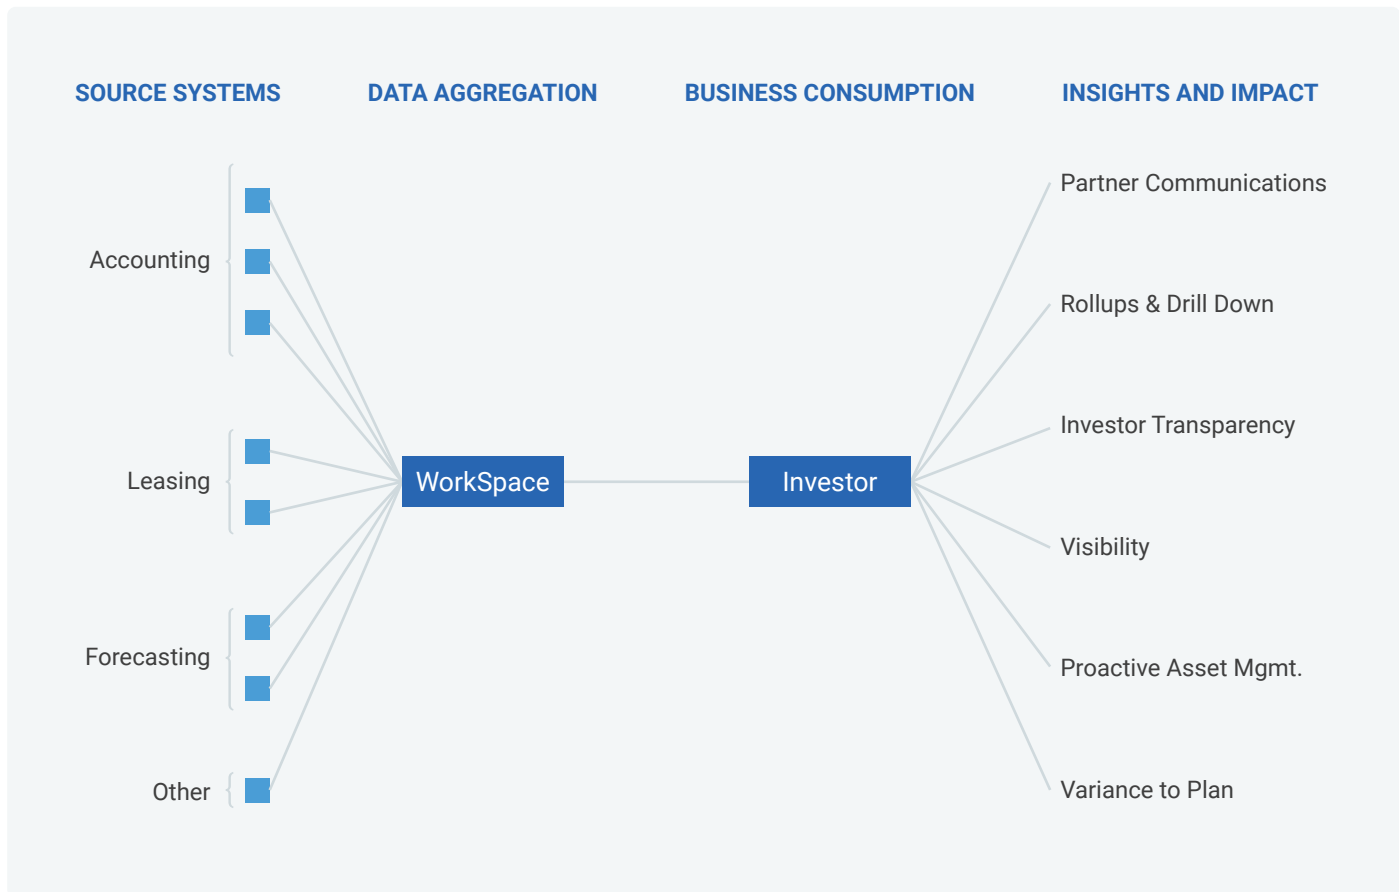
SOURCE SYSTEMS

DATA AGGREGATION

BUSINESS CONSUMPTION

INSIGHTS AND IMPACT

Accounting

Leasing

Forecasting

Other

WorkSpace

Investor

Partner Communications

Rollups & Drill Down

Investor Transparency

Visibility

Proactive Asset Mgmt.

Variance to Plan